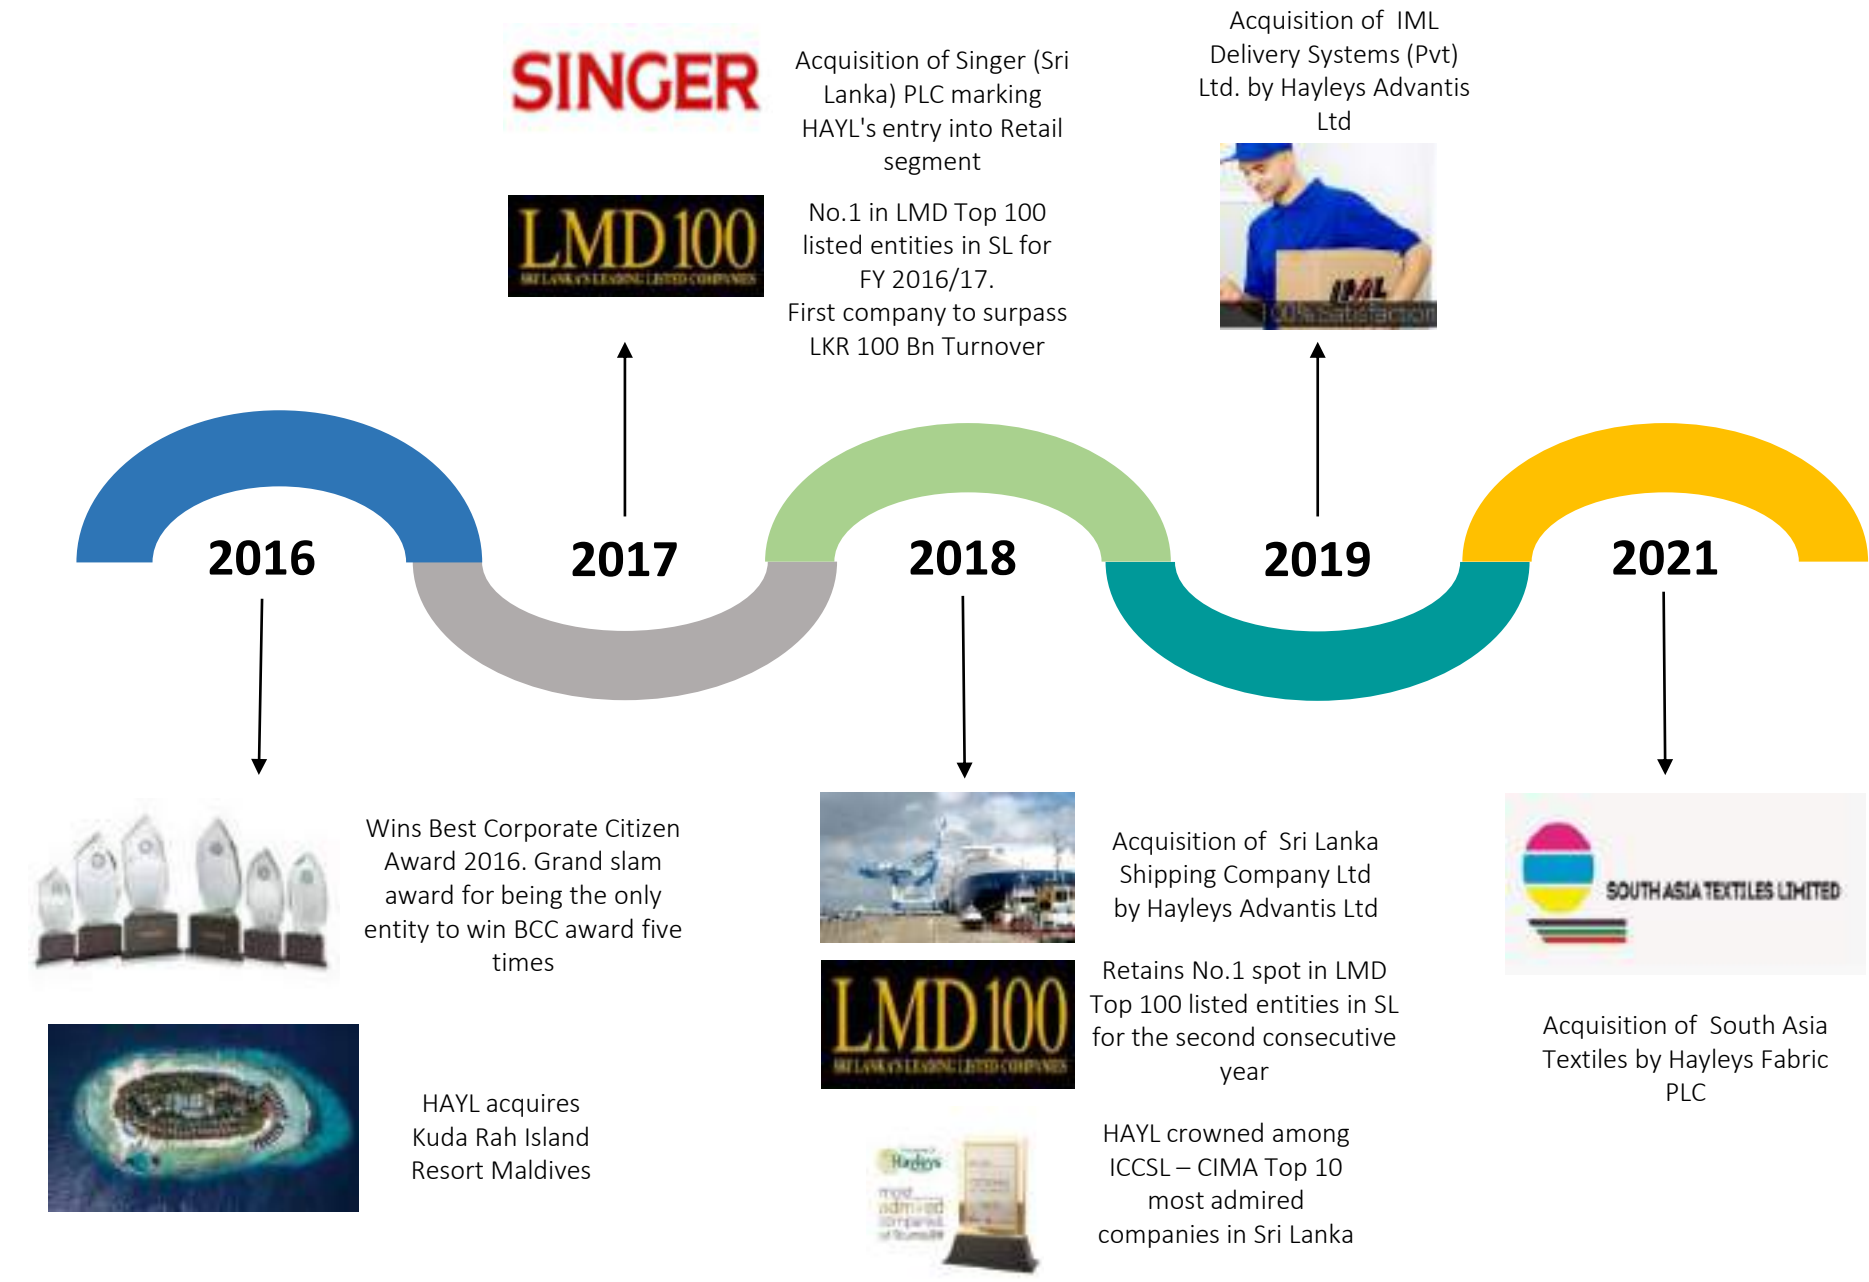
SINGER

Acquisition of Singer (Sri Lanka) PLC marking HAYL's entry into Retail segment

LMD100
SRI LANKA'S LEADING LISTED COMPANIES

No.1 in LMD Top 100 listed entities in SL for FY 2016/17.
First company to surpass LKR 100 Bn Turnover

Acquisition of IML Delivery Systems (Pvt) Ltd. by Hayleys Advantis Ltd

IML
100% Satisfaction

2016

2017

2018

2019

2021

Wins Best Corporate Citizen Award 2016. Grand slam award for being the only entity to win BCC award five times

HAYL acquires Kuda Rah Island Resort Maldives

Acquisition of Sri Lanka Shipping Company Ltd by Hayleys Advantis Ltd

LMD100
SRI LANKA'S LEADING LISTED COMPANIES

Retains No.1 spot in LMD Top 100 listed entities in SL for the second consecutive year

Hayleys
most admired companies

HAYL crowned among ICCSL – CIMA Top 10 most admired companies in Sri Lanka

SOUTH ASIA TEXTILES LIMITED

Acquisition of South Asia Textiles by Hayleys Fabric PLC